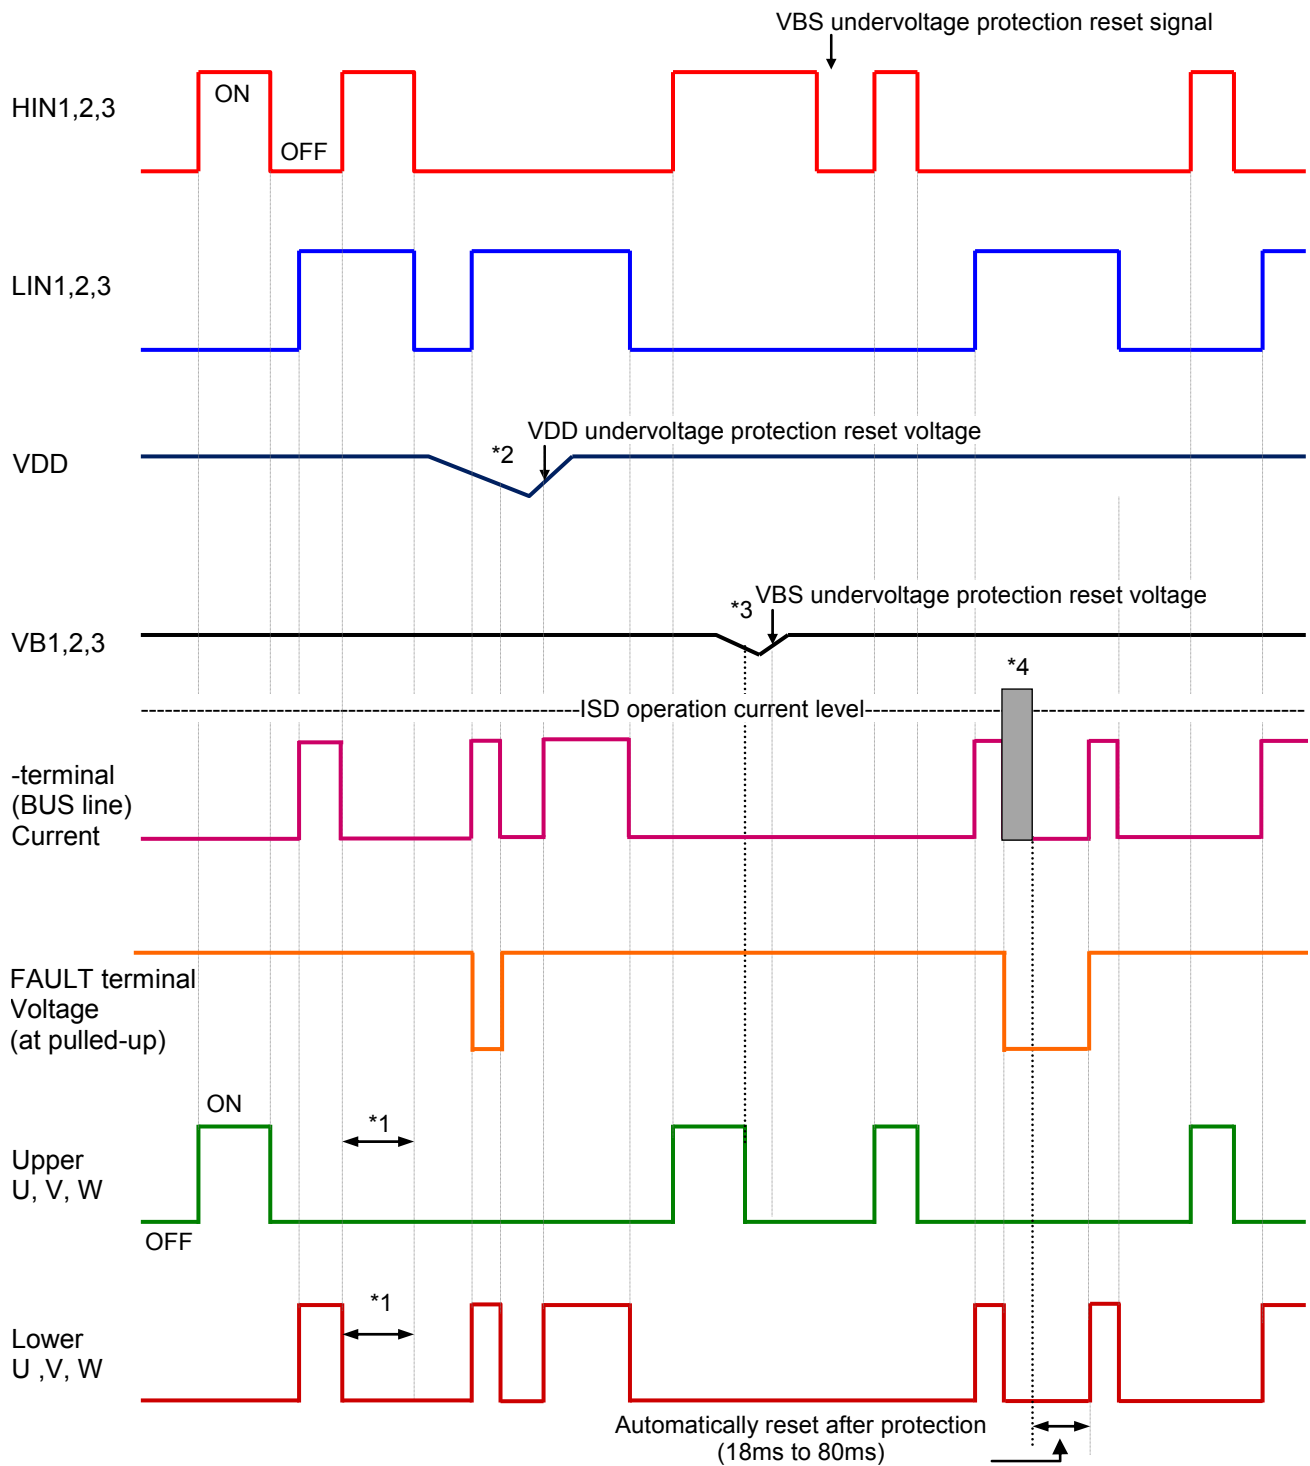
VBS undervoltage protection reset signal

HIN1,2,3

ON

OFF

LIN1,2,3

VDD

*2

VDD undervoltage protection reset voltage

VB1,2,3

*3

VBS undervoltage protection reset voltage

*4

ISD operation current level

-terminal (BUS line) Current

FAULT terminal Voltage (at pulled-up)

ON

*1

Upper U, V, W

OFF

*1

Lower U ,V, W

Automatically reset after protection (18ms to 80ms)